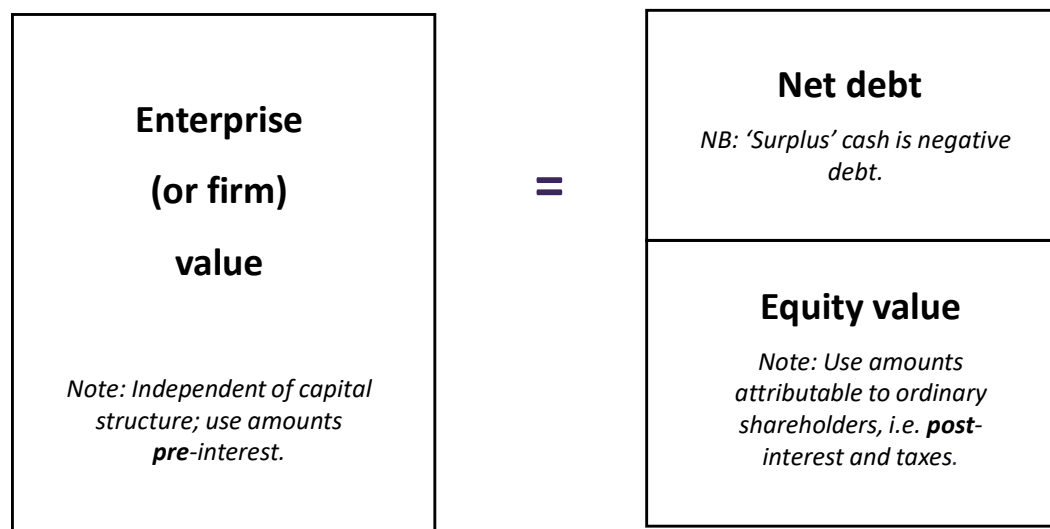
Enterprise

(or firm)

value

Note: Independent of capital structure; use amounts pre-interest.

=

Net debt

NB: 'Surplus' cash is negative debt.

Equity value

Note: Use amounts attributable to ordinary shareholders, i.e. post-interest and taxes.